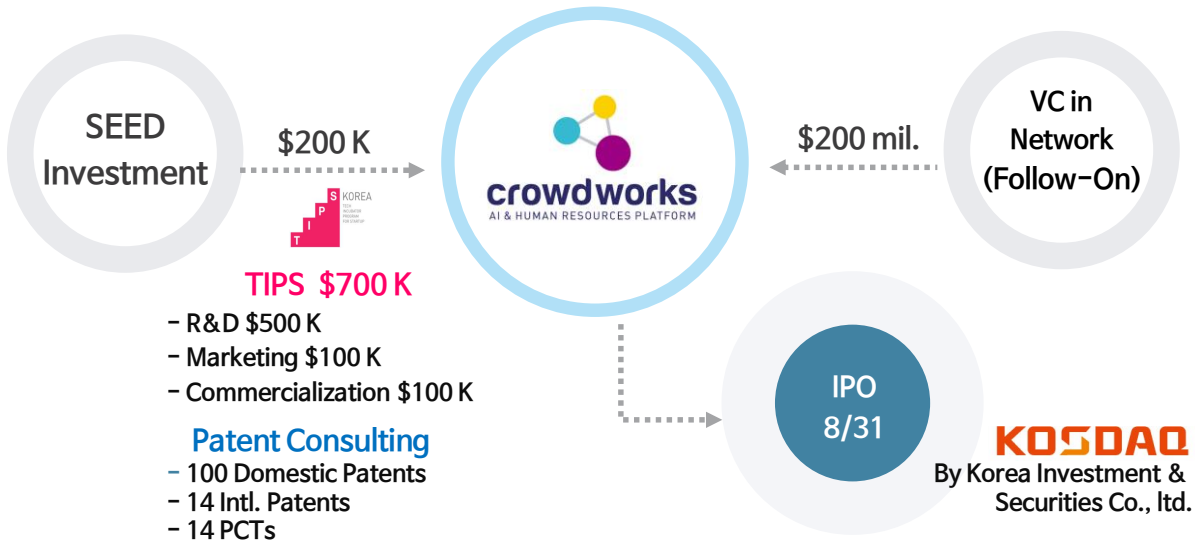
SEED Investment

$200 K

T I P S KOREA

TIPS $700 K

- R&D $500 K
- Marketing $100 K
- Commercialization $100 K

Patent Consulting

- 100 Domestic Patents
- 14 Intl. Patents
- 14 PCTs

crowdworks
AI & HUMAN RESOURCES PLATFORM

$200 mil.

VC in Network (Follow-On)

IPO 8/31

KOSDAQ
By Korea Investment & Securities Co., ltd.